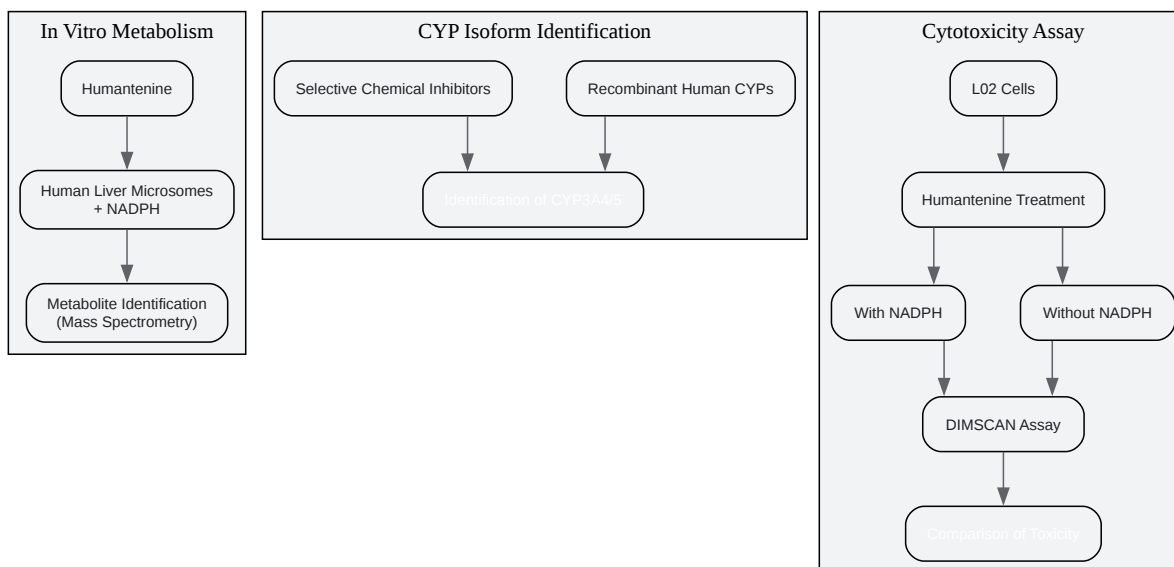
In Vitro Metabolism

Humantenine

Human Liver Microsomes + NADPH

Metabolite Identification (Mass Spectrometry)

CYP Isoform Identification

Selective Chemical Inhibitors

Recombinant Human CYPs

Identification of CYP3A4/5

Cytotoxicity Assay

L02 Cells

Humantenine Treatment

With NADPH

Without NADPH

DIMSCAN Assay

Comparison of Toxicity